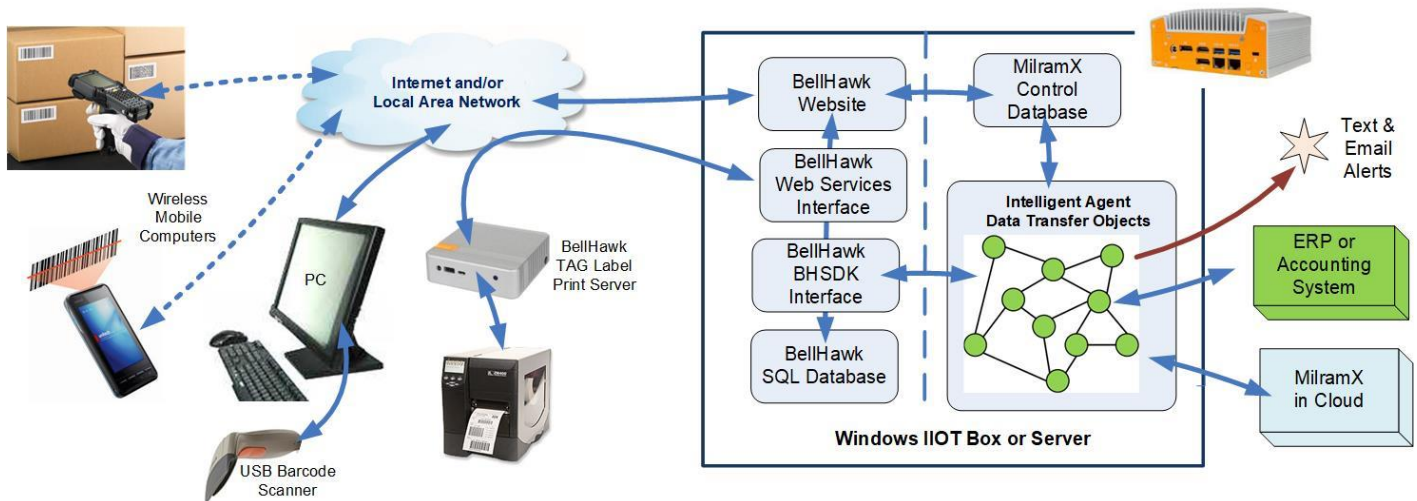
Internet and/or Local Area Network

Wireless Mobile Computers

PC

BellHawk TAG Label Print Server

USB Barcode Scanner

BellHawk Website

BellHawk Web Services Interface

BellHawk BHSDK Interface

BellHawk SQL Database

MilramX Control Database

Intelligent Agent Data Transfer Objects

Text & Email Alerts

ERP or Accounting System

MilramX in Cloud

Windows IIOT Box or Server